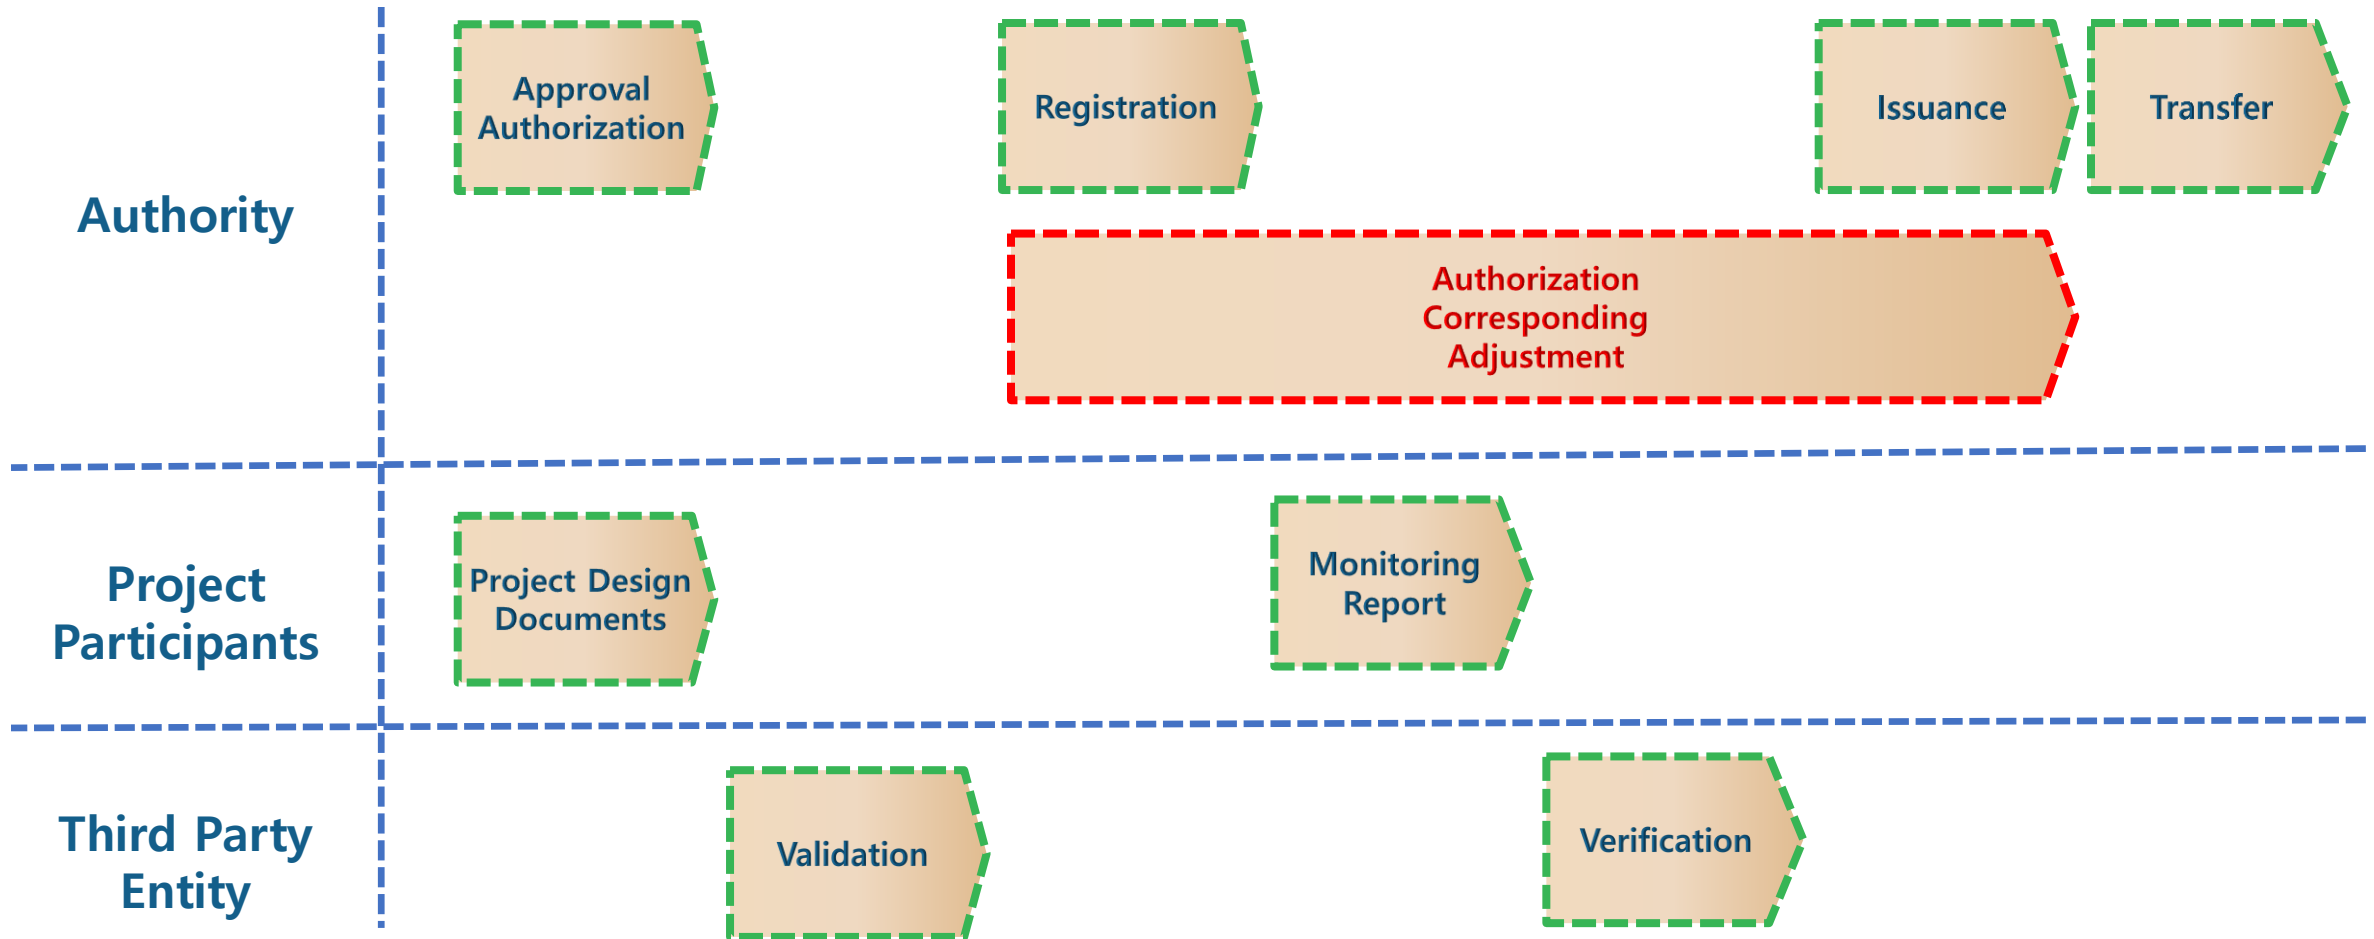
Authority

Approval Authorization

Registration

Issuance

Transfer

Authorization Corresponding Adjustment

Project Participants

Project Design Documents

Monitoring Report

Third Party Entity

Validation

Verification